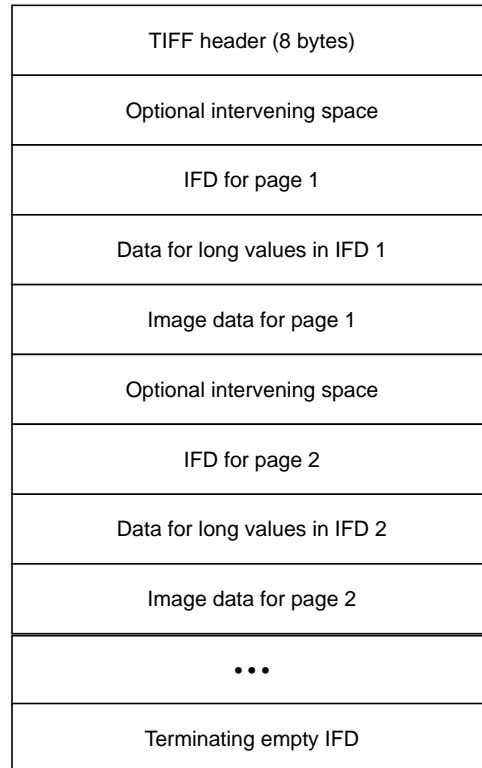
TIFF header (8 bytes)

Optional intervening space

IFD for page 1

Data for long values in IFD 1

Image data for page 1

Optional intervening space

IFD for page 2

Data for long values in IFD 2

Image data for page 2

•••

Terminating empty IFD